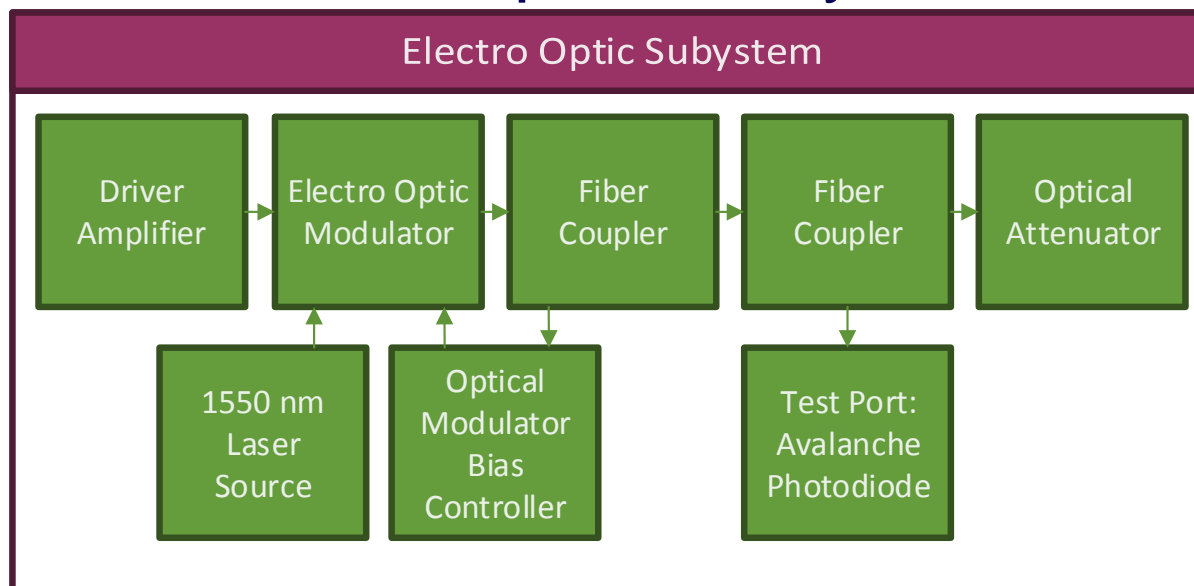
Electro Optic Subystem

Driver Amplifier

Electro Optic Modulator

Fiber Coupler

Fiber Coupler

Optical Attenuator

1550 nm Laser Source

Optical Modulator Bias Controller

Test Port: Avalanche Photodiode